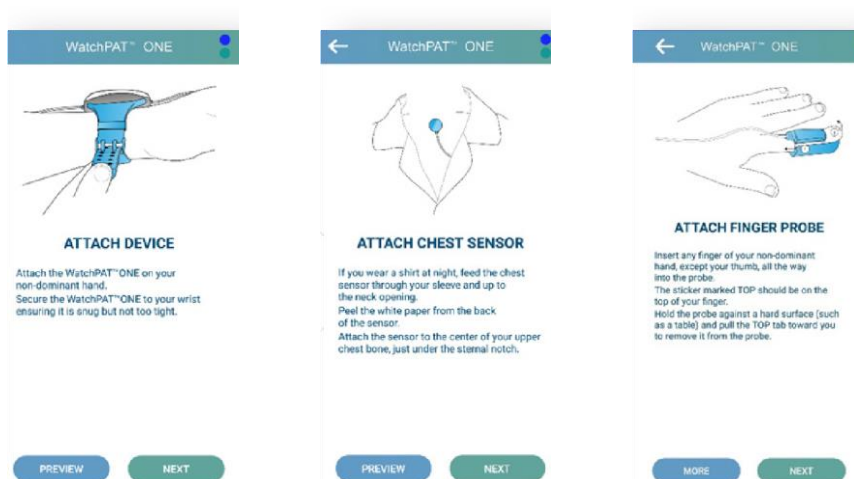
WatchPAT™ ONE

ATTACH DEVICE

Attach the WatchPAT™ONE on your non-dominant hand.
Secure the WatchPAT™ONE to your wrist ensuring it is snug but not too tight.

PREVIEW NEXT

WatchPAT™ ONE

ATTACH CHEST SENSOR

If you wear a shirt at night, feed the chest sensor through your sleeve and up to the neck opening.
Peel the white paper from the back of the sensor.
Attach the sensor to the center of your upper chest bone, just under the sternal notch.

PREVIEW NEXT

WatchPAT™ ONE

ATTACH FINGER PROBE

Insert any finger of your non-dominant hand, except your thumb, all the way into the probe.
The sticker marked TOP should be on the top of your finger.
Hold the probe against a hard surface (such as a table) and pull the TOP tab toward you to remove it from the probe.

MORE NEXT